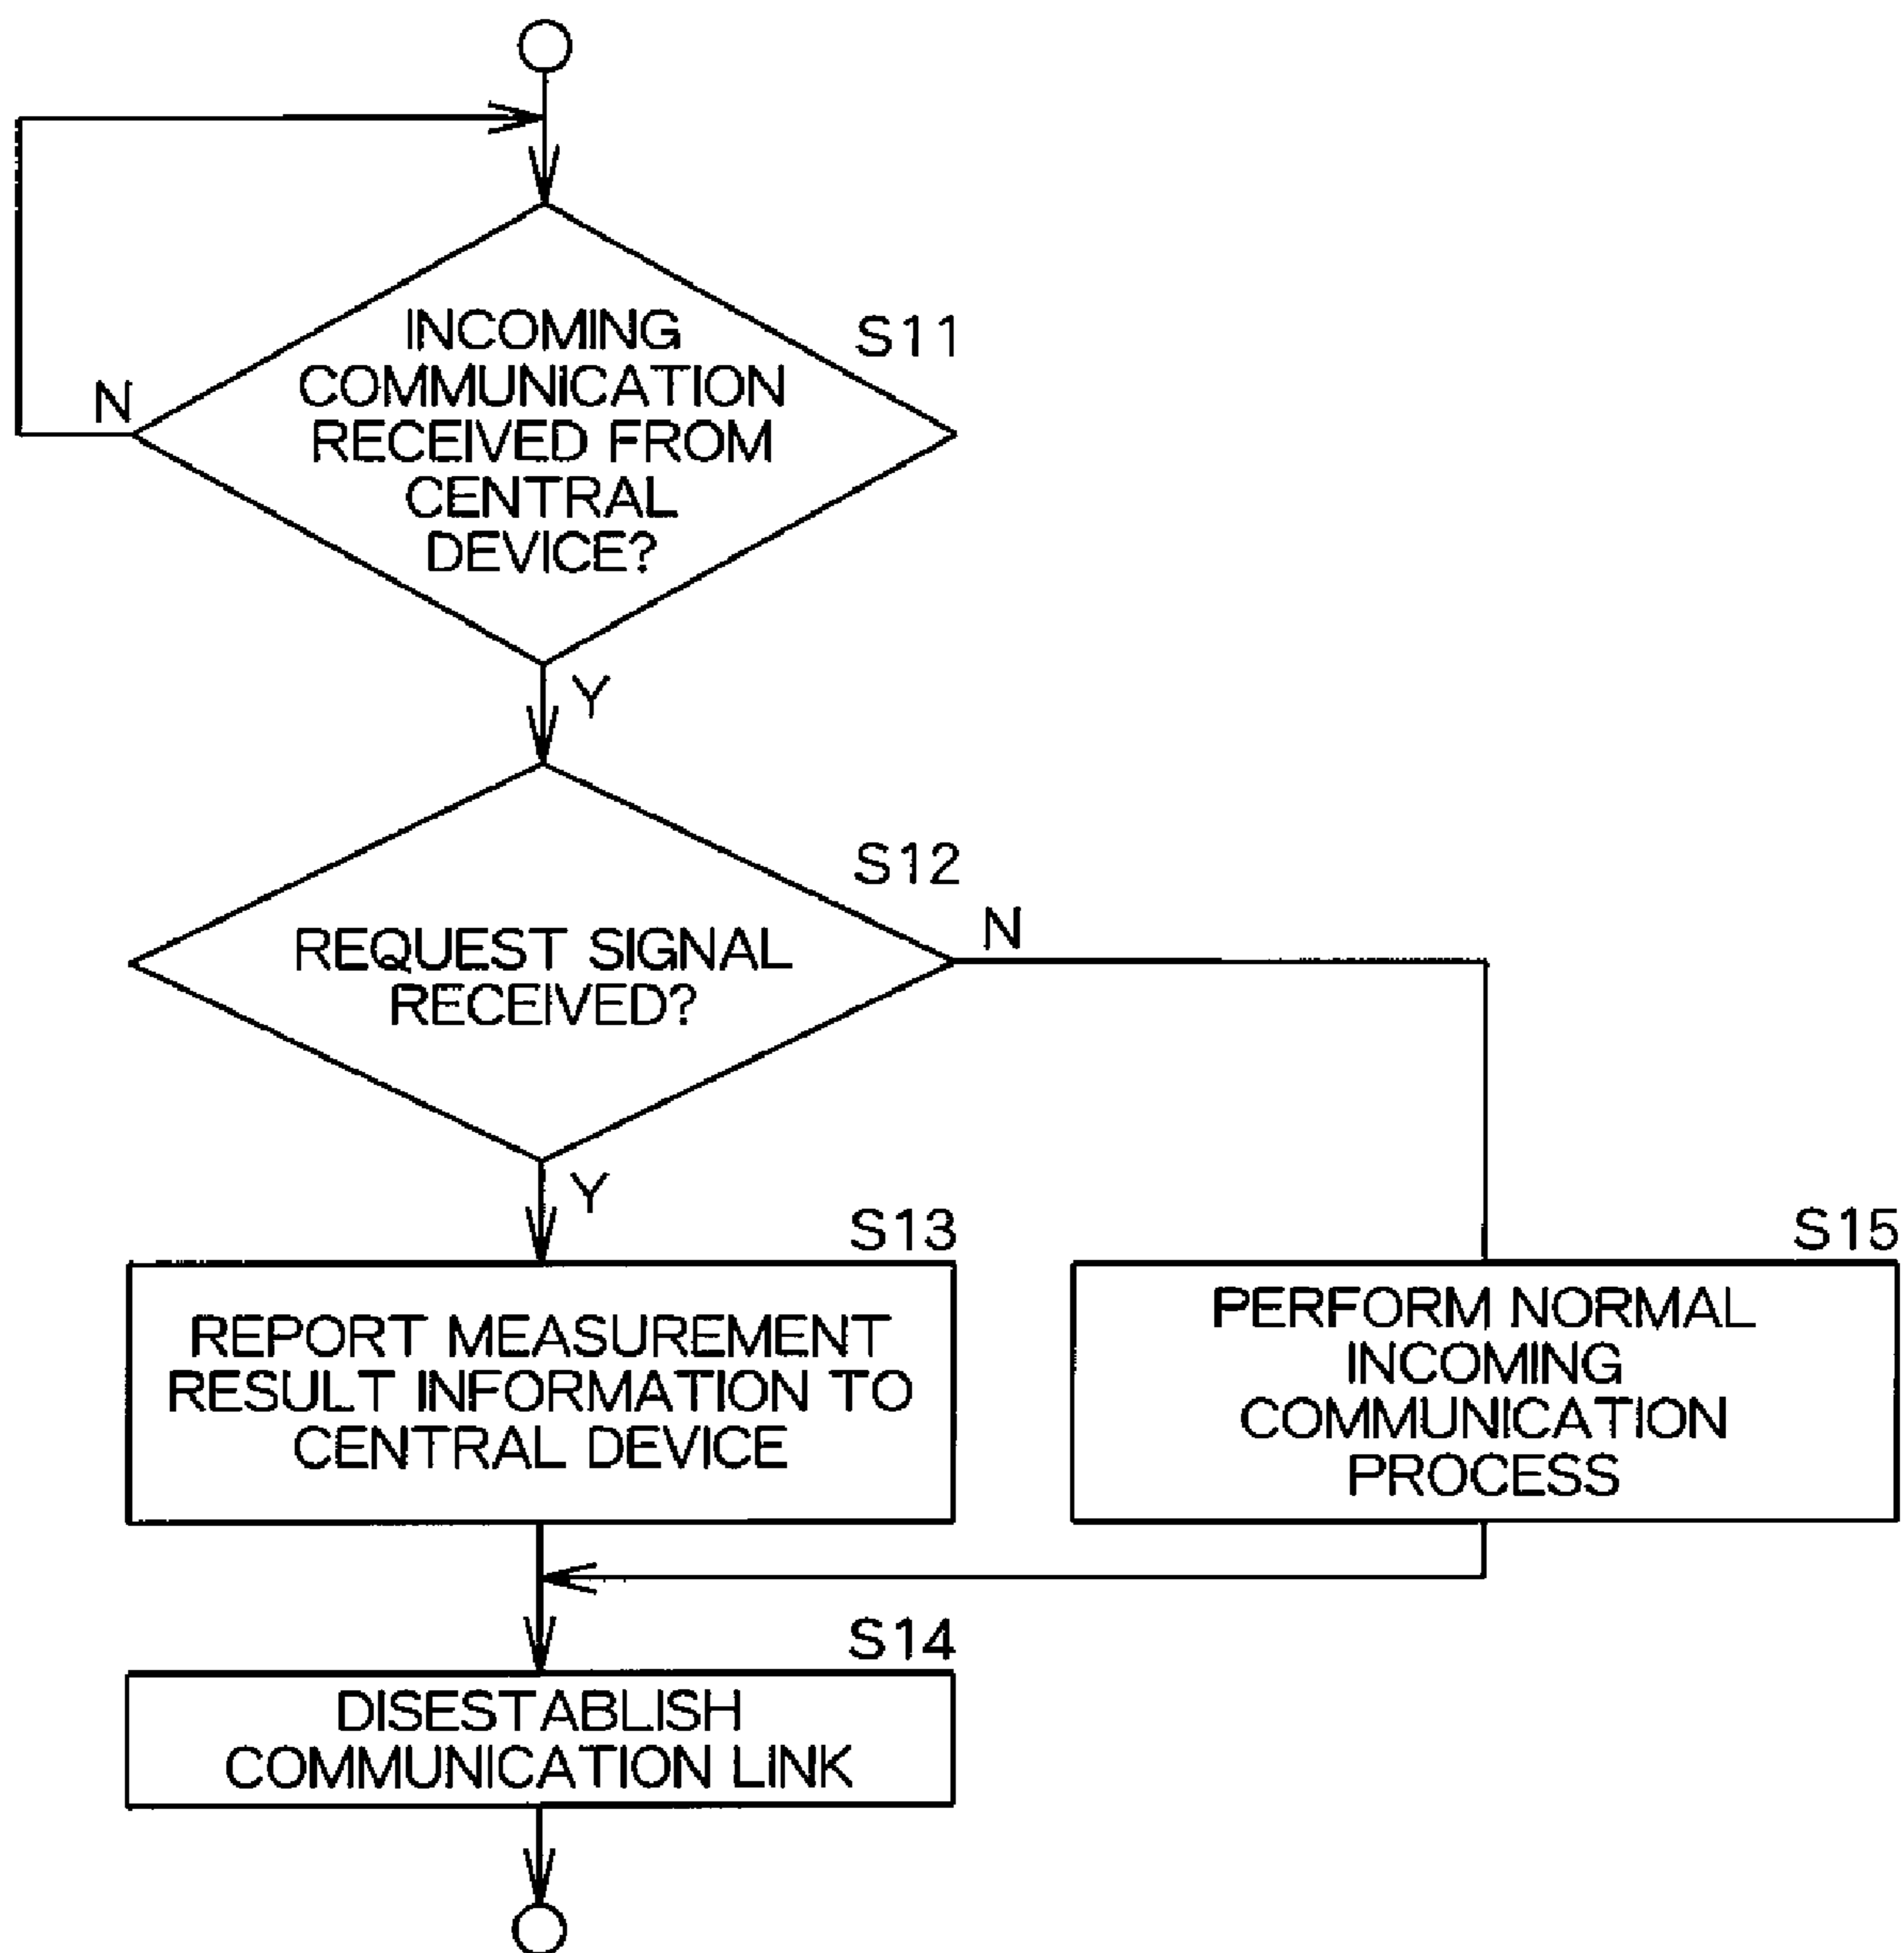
INCOMING COMMUNICATION RECEIVED FROM CENTRAL DEVICE?

S11

N

Y

S12

REQUEST SIGNAL RECEIVED?

N

Y

S13

REPORT MEASUREMENT RESULT INFORMATION TO CENTRAL DEVICE

S15

PERFORM NORMAL INCOMING COMMUNICATION PROCESS

S14

DISESTABLISH COMMUNICATION LINK